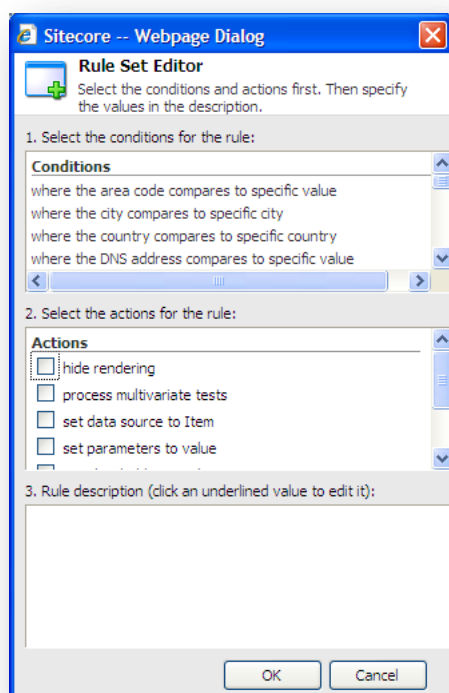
Sitecore -- Webpage Dialog

Rule Set Editor
Select the conditions and actions first. Then specify the values in the description.

1. Select the conditions for the rule:

Conditions
where the area code compares to specific value
where the city compares to specific city
where the country compares to specific country
where the DNS address compares to specific value

2. Select the actions for the rule:

Actions
hide rendering
process multivariate tests
set data source to Item
set parameters to value
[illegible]

3. Rule description (click an underlined value to edit it):

OK Cancel